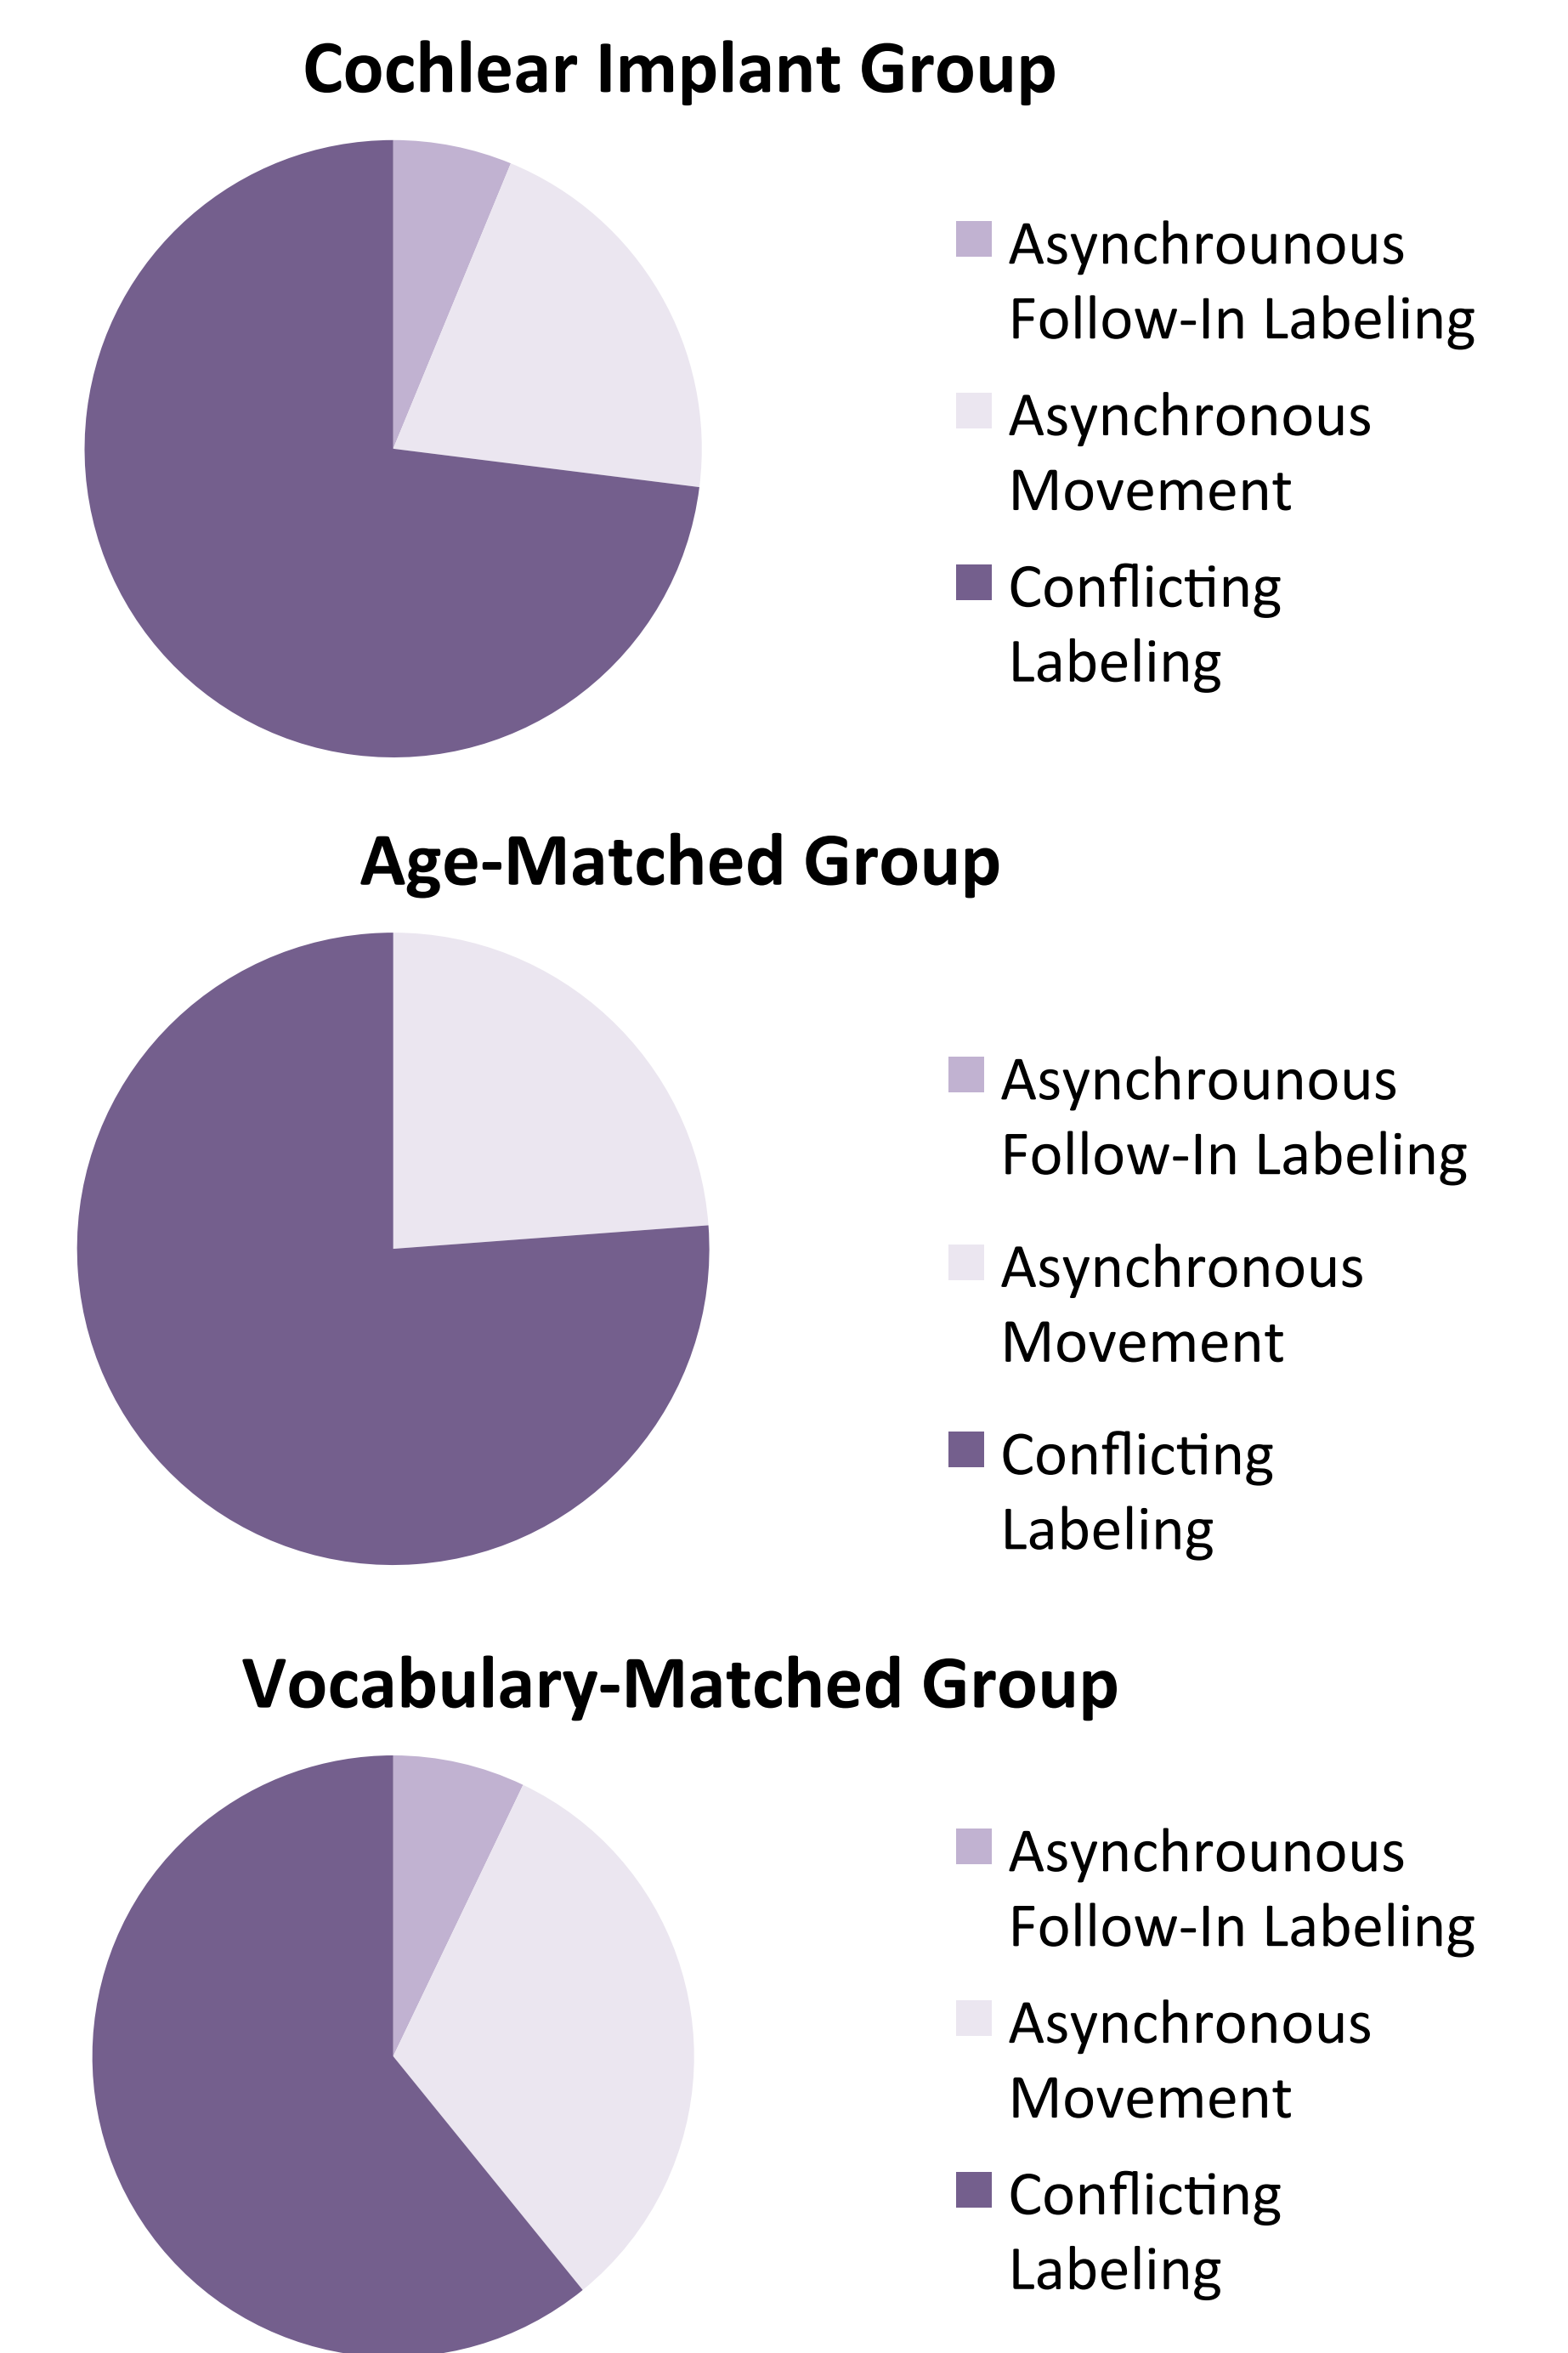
Cochlear Implant Group

Asynchrounous Follow-In Labeling
Asynchronous Movement
Conflicting Labeling

Age-Matched Group

Asynchrounous Follow-In Labeling
Asynchronous Movement
Conflicting Labeling

Vocabulary-Matched Group

Asynchrounous Follow-In Labeling
Asynchronous Movement
Conflicting Labeling